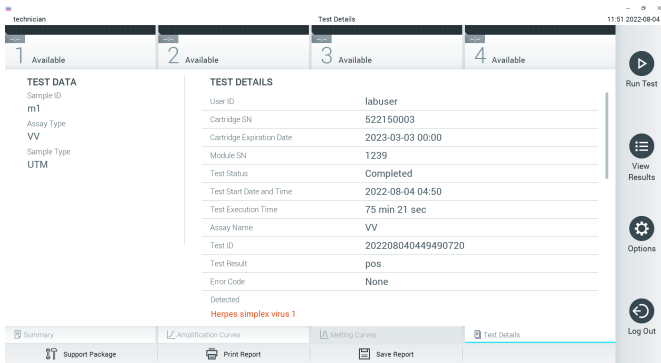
technician

Test Details

11:51 2022-08-04

1 Available

2 Available

3 Available

4 Available

Run Test

TEST DATA

Sample ID
m1

Assay Type
VV

Sample Type
UTM

TEST DETAILS

| | |
|---|---|
| User ID | labuser |
| Cartridge SN | 522150003 |
| Cartridge Expiration Date | 2023-03-03 00:00 |
| Module SN | 1239 |
| Test Status | Completed |
| Test Start Date and Time | 2022-08-04 04:50 |
| Test Execution Time | 75 min 21 sec |
| Assay Name | VV |
| Test ID | 202208040449490720 |
| Test Result | pos |
| Error Code | None |

Detected
Herpes simplex virus 1

View Results

Options

Log Out

Summary

Amplification Curves

Melting Curves

Test Details

Support Package

Print Report

Save Report